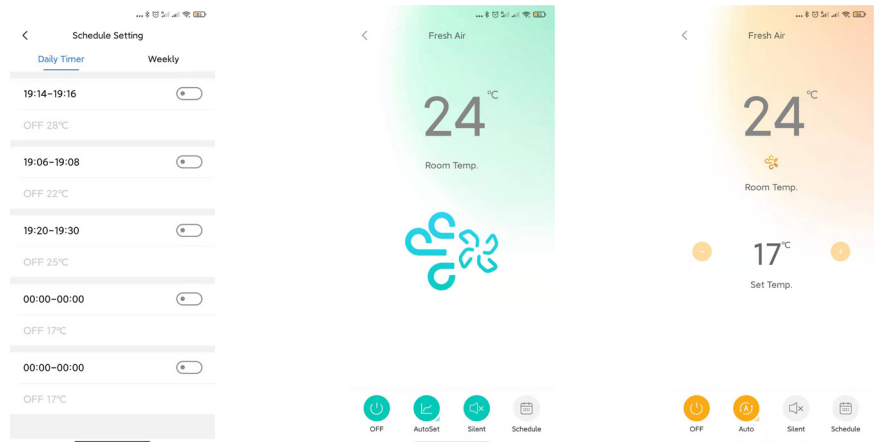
Schedule Setting

Daily Timer

Weekly

19:14-19:16

OFF 28℃

19:06-19:08

OFF 22℃

19:20-19:30

OFF 25℃

00:00-00:00

OFF 17℃

00:00-00:00

OFF 17℃

Fresh Air

24 ℃

Room Temp.

OFF

AutoSet

Silent

Schedule

Fresh Air

24 ℃

Room Temp.

17℃

Set Temp.

OFF

Auto

Silent

Schedule